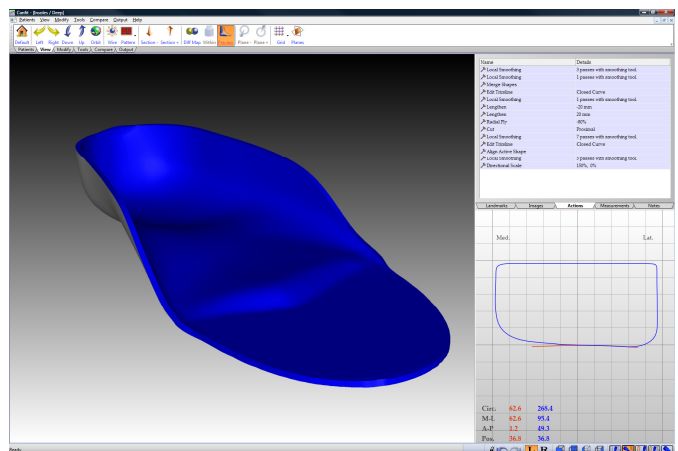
CanfitPlus - [Insoles / Deep]

Patients View Modify Tools Compare Output Help

Default Left Right Down Up Orbit Wire Pattern Section Section Diff Map Vrtlen Plane Plane Grid Planes

Patients View Modify Tools Compare Output

| Name | Details |
|---|---|
| Local Smoothing | 3 passes with smoothing tool. |
| Local Smoothing | 1 passes with smoothing tool. |
| Merge Shapes | |
| Edit Trimline | Closed Curve |
| Local Smoothing | 1 passes with smoothing tool. |
| Lengthen | -20 mm |
| Lengthen | 20 mm |
| Radial Ply | -90% |
| Cut | Proximal |
| Local Smoothing | 7 passes with smoothing tool. |
| Edit Trimline | Closed Curve |
| Align Active Shape | |
| Local Smoothing | 3 passes with smoothing tool. |
| Directional Scale | 150%, 0% |

Landmarks Images Actions Measurements Notes

Med. Lat.

| Circ. | 62.6 | 265.4 |
|---|---|---|
| M-L | 62.6 | 95.4 |
| A-P | 1.2 | 49.3 |
| Pos. | 36.8 | 36.9 |

Ready